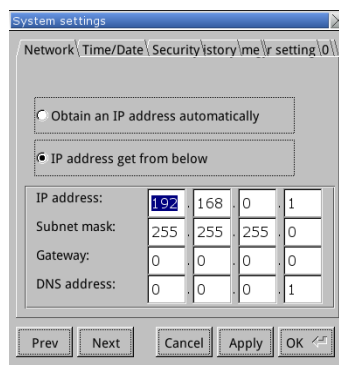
System settings

Network Time/Date Security istory me r setting 0

Obtain an IP address automatically

IP address get from below

| IP address: | 192 | 168 | 0 | 1 |
|---|---|---|---|---|
| Subnet mask: | 255 | 255 | 255 | 0 |
| Gateway: | 0 | 0 | 0 | 0 |
| DNS address: | 0 | 0 | 0 | 1 |

Prev Next Cancel Apply OK